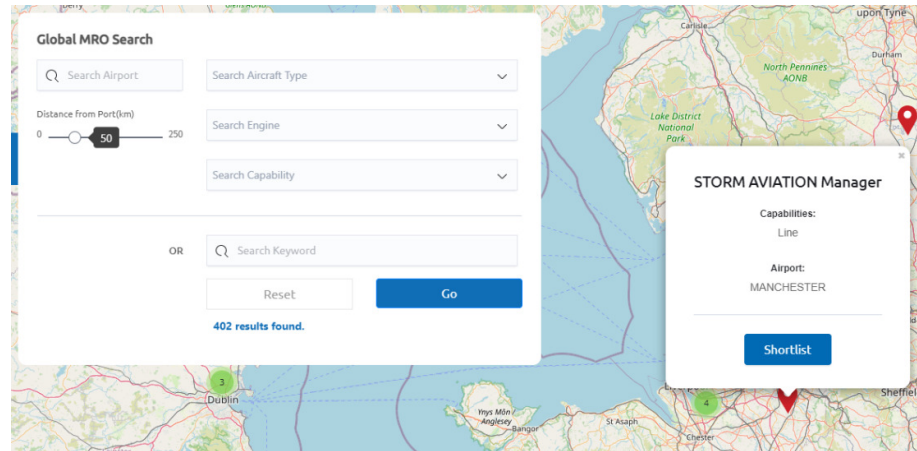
Global MRO Search

Search Airport

Search Aircraft Type

Distance from Port(km)

0 50 250

Search Engine

Search Capability

OR

Search Keyword

Reset

Go

402 results found.

Carlisle

upon Tyne

Durham

North Pennines AONB

Lake District National Park

×

STORM AVIATION Manager

Capabilities:

Line

Airport:

MANCHESTER

Shortlist

3

Dublin

Ynys Môn / Anglesey

Bangor

St Asaph

4

Chester

Sheffiel